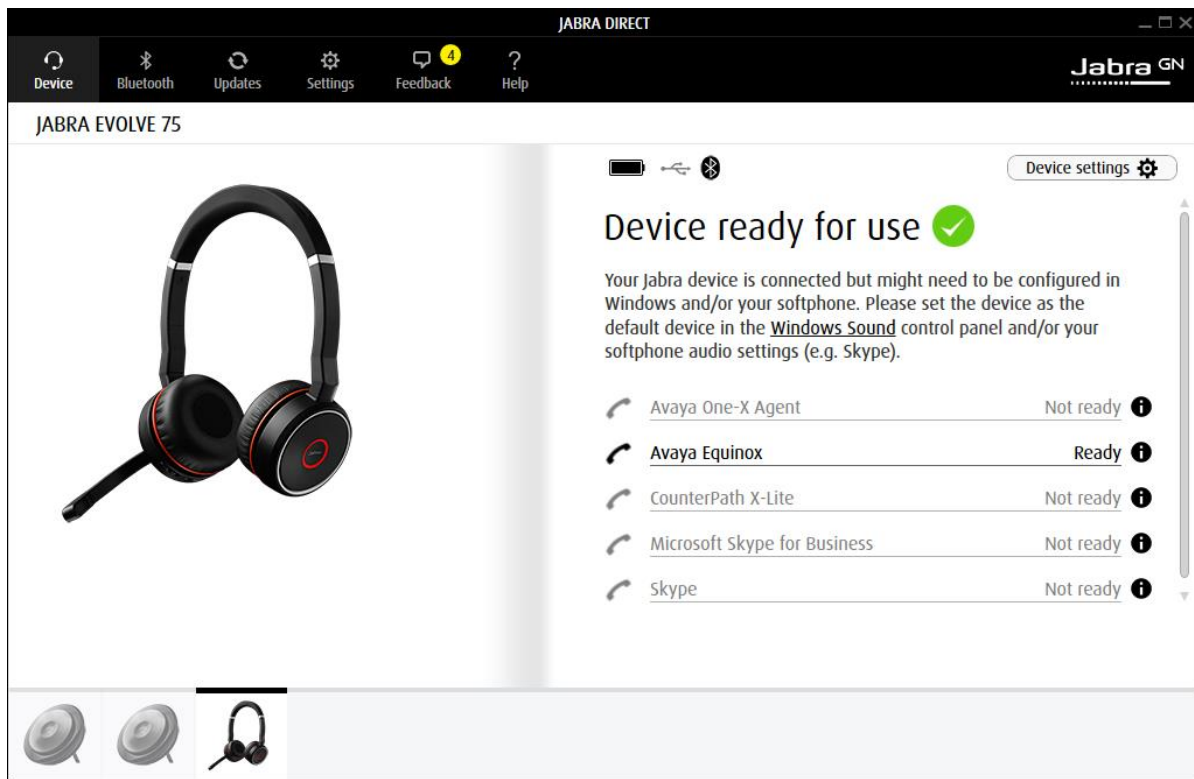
JABRA DIRECT

Device Bluetooth Updates Settings Feedback 4 Help

Jabra GN

JABRA EVOLVE 75

Device settings

Device ready for use

Your Jabra device is connected but might need to be configured in Windows and/or your softphone. Please set the device as the default device in the Windows Sound control panel and/or your softphone audio settings (e.g. Skype).

Avaya One-X Agent Not ready
Avaya Equinox Ready
CounterPath X-Lite Not ready
Microsoft Skype for Business Not ready
Skype Not ready